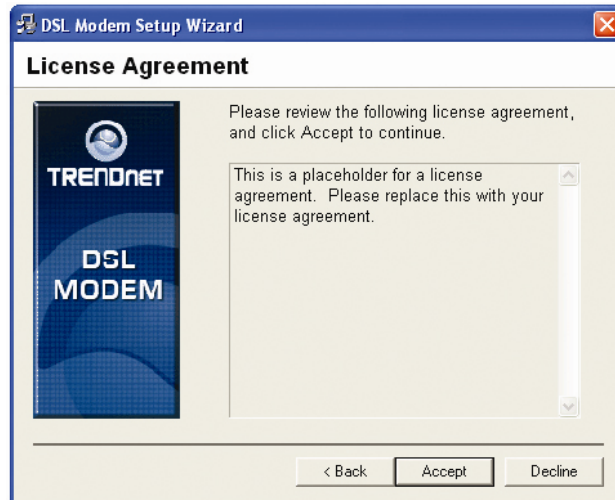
DSL Modem Setup Wizard

License Agreement

TRENDNET

DSL MODEM

Please review the following license agreement, and click Accept to continue.

This is a placeholder for a license agreement. Please replace this with your license agreement.

< Back

Accept

Decline